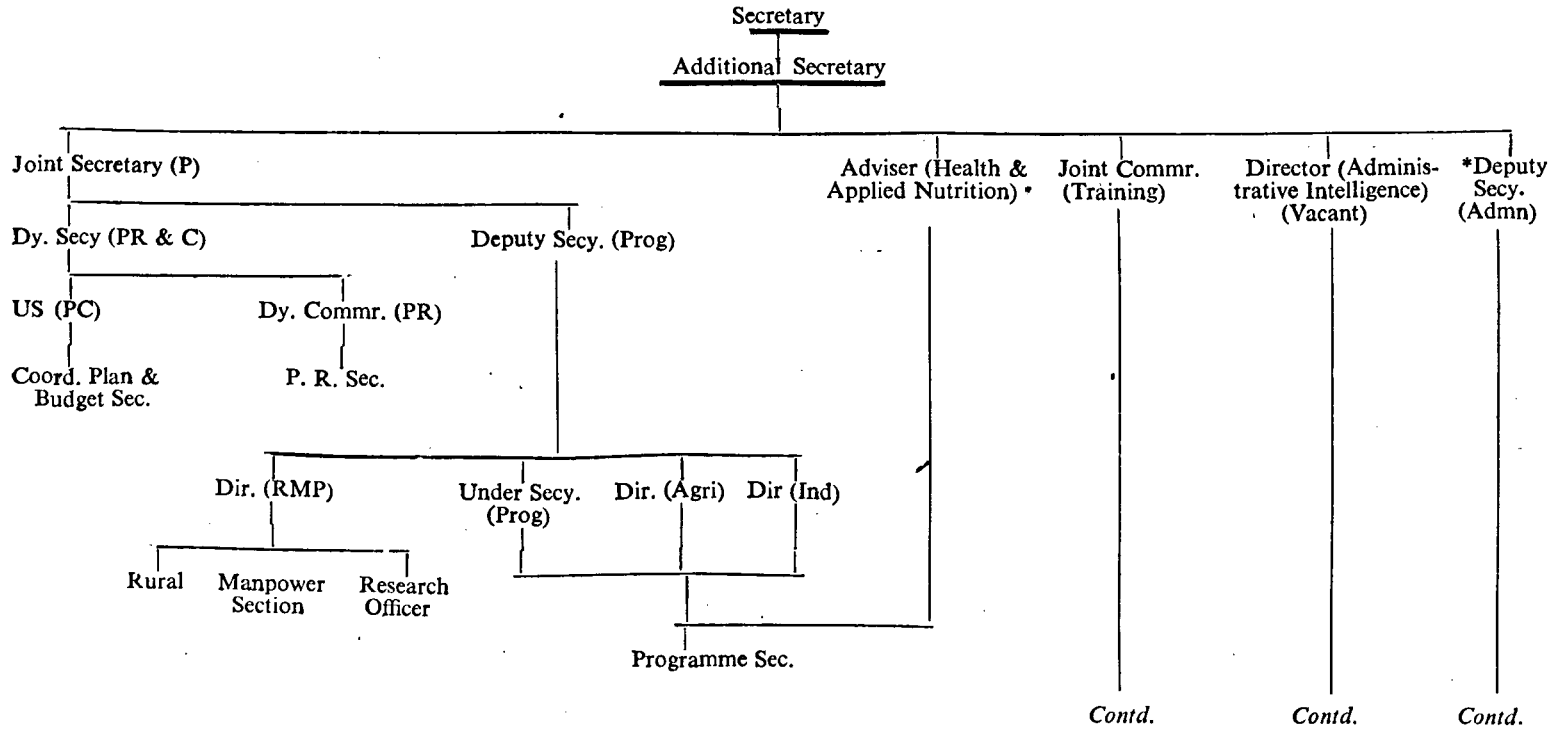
Secretary

Additional Secretary

Joint Secretary (P)

Adviser (Health & Applied Nutrition)

Joint Commr. (Training)

Director (Administrative Intelligence) (Vacant)

*Deputy Secy. (Admn)

Dy. Secy (PR & C)

Deputy Secy. (Prog)

US (PC)

Dy. Commr. (PR)

Coord. Plan & Budget Sec.

P. R. Sec.

Dir. (RMP)

Under Secy. (Prog)

Dir. (Agri)

Dir (Ind)

Rural

Manpower Section

Research Officer

Programme Sec.

Contd.

Contd.

Contd.